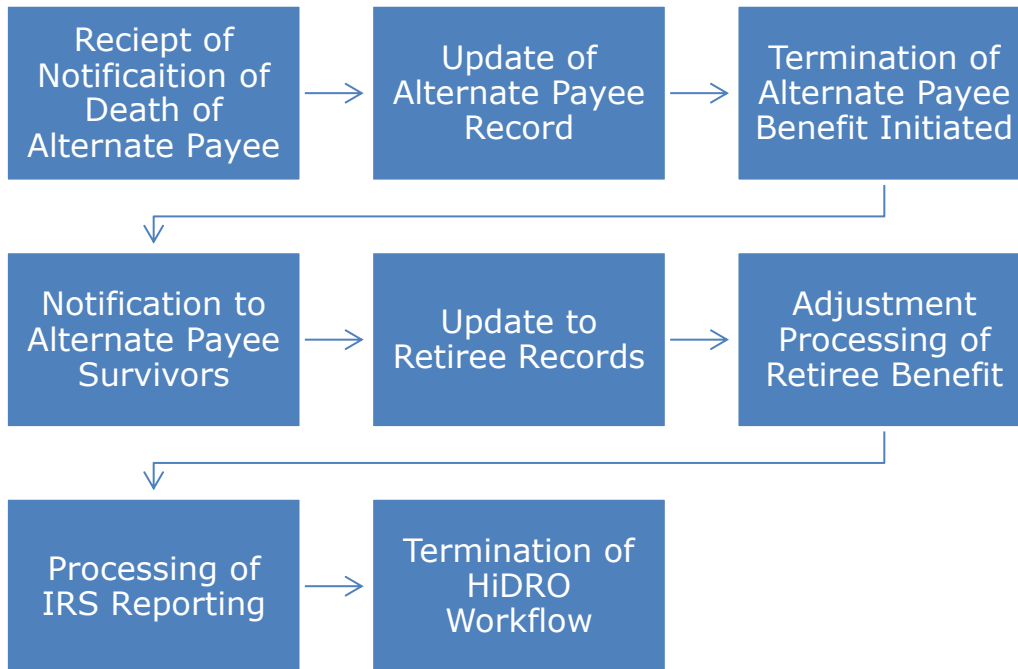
Reciept of Notificaition of Death of Alternate Payee

Update of Alternate Payee Record

Termination of Alternate Payee Benefit Initiated

Notification to Alternate Payee Survivors

Update to Retiree Records

Adjustment Processing of Retiree Benefit

Processing of IRS Reporting

Termination of HiDRO Workflow